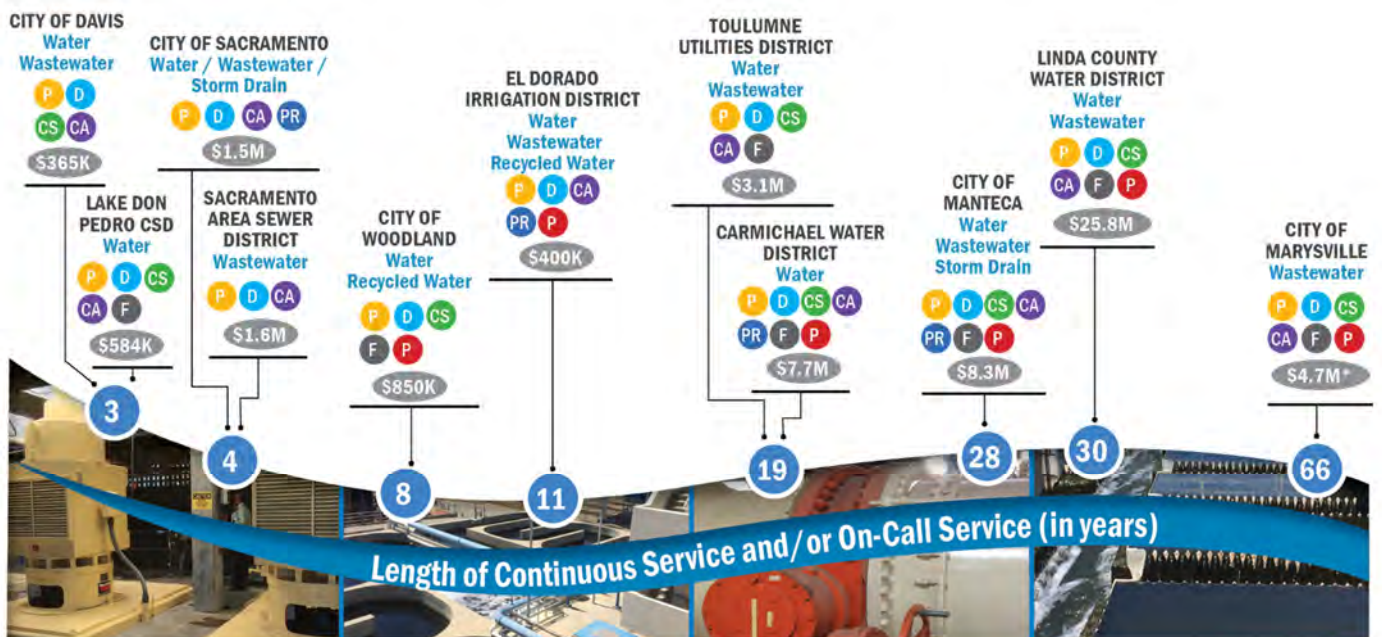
CITY OF DAVIS
Water
Wastewater
P D
CS CA
$365K

LAKE DON PEDRO CSD
Water
P D CS
CA F
$584K

3

CITY OF SACRAMENTO
Water / Wastewater / Storm Drain
P D CA PR
$1.5M

SACRAMENTO AREA SEWER DISTRICT
Wastewater
P D CA
$1.6M

4

CITY OF WOODLAND
Water
Recycled Water
P D CS
F P
$850K

8

EL DORADO IRRIGATION DISTRICT
Water
Wastewater
Recycled Water
P D CA
PR P
$400K

11

TOULUMNE UTILITIES DISTRICT
Water
Wastewater
P D CS
CA F
$3.1M

CARMICHAEL WATER DISTRICT
Water
P D CS CA
PR F P
$7.7M

19

CITY OF MANTECA
Water
Wastewater
Storm Drain
P D CS CA
PR F P
$8.3M

28

LINDA COUNTY WATER DISTRICT
Water
Wastewater
P D CS
CA F P
$25.8M

30

CITY OF MARYSVILLE
Wastewater
P D CS
CA F P
$4.7M*

66

Length of Continuous Service and/or On-Call Service (in years)